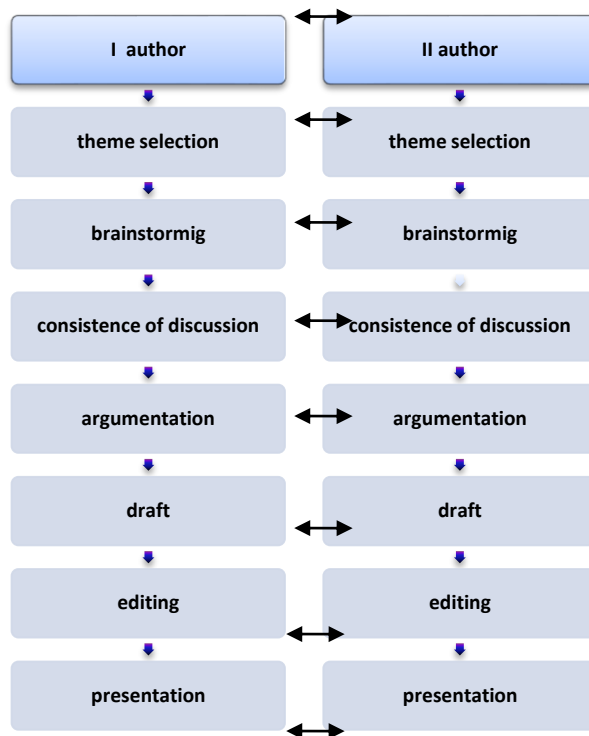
I author

II author

theme selection

theme selection

brainstormig

brainstormig

consistence of discussion

consistence of discussion

argumentation

argumentation

draft

draft

editing

editing

presentation

presentation